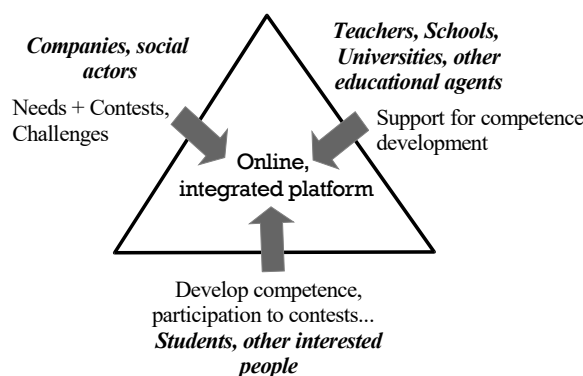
Companies, social actors

Needs + Contests, Challenges

Teachers, Schools, Universities, other educational agents

Support for competence development

Online, integrated platform

Develop competence, participation to contests...

Students, other interested people